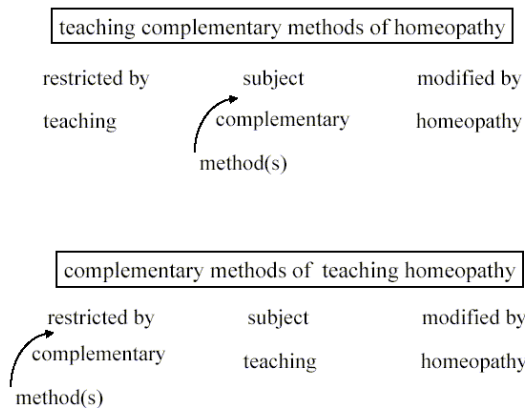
teaching complementary methods of homeopathy

restricted by | subject | modified by
teaching | complementary | homeopathy
method(s)

complementary methods of teaching homeopathy

restricted by | subject | modified by
complementary | teaching | homeopathy
method(s)